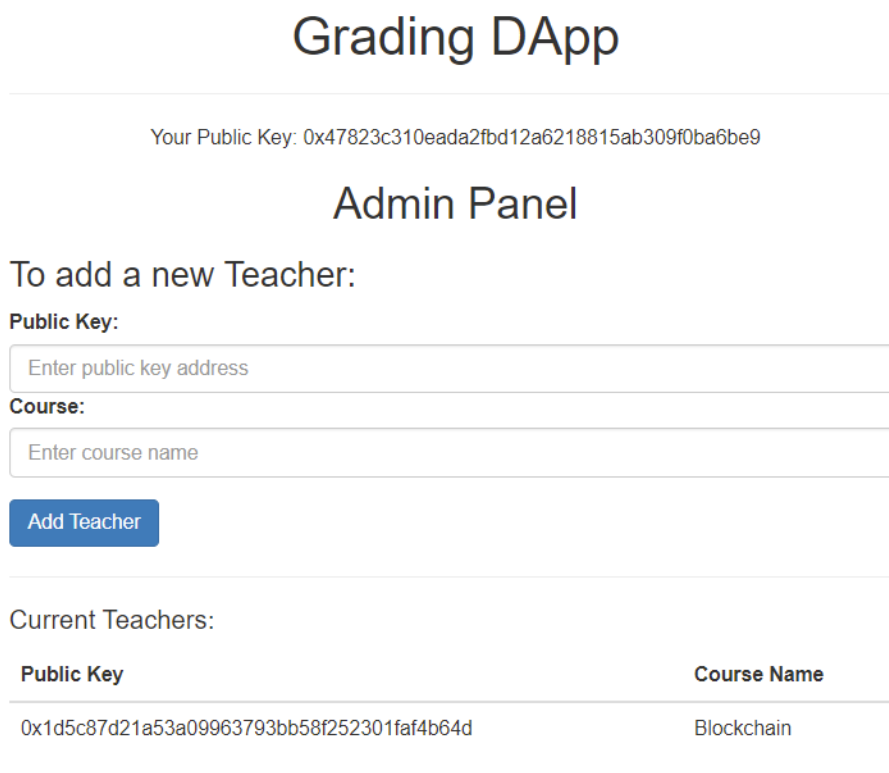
Grading DApp

Your Public Key: 0x47823c310eada2fbd12a6218815ab309f0ba6be9

Admin Panel

To add a new Teacher:

Public Key:

Enter public key address

Course:

Enter course name

Add Teacher

Current Teachers:

| Public Key | Course Name |
|---|---|
| 0x1d5c87d21a53a09963793bb58f252301faf4b64d | Blockchain |